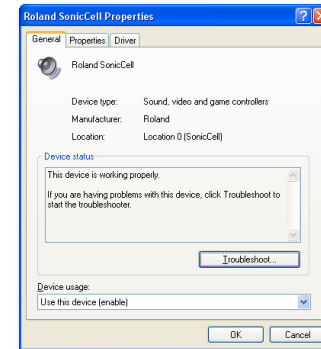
Roland SonicCell Properties

General | Properties | Driver

Roland SonicCell

Device type: Sound, video and game controllers

Manufacturer: Roland

Location: Location 0 (SonicCell)

Device status

This device is working properly.

If you are having problems with this device, click Troubleshoot to start the troubleshooter.

Troubleshoot...

Device usage:

Use this device (enable)

OK | Cancel